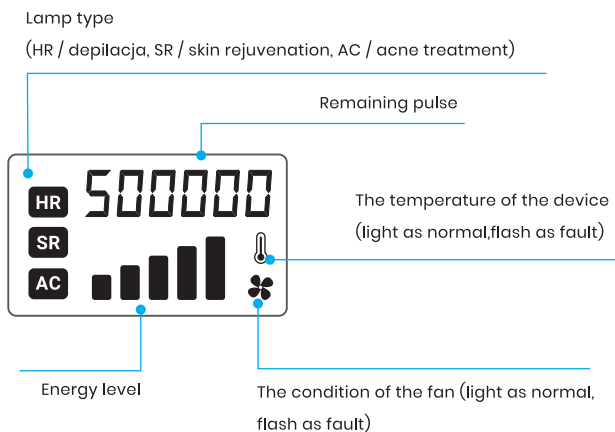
Lamp type

(HR / depilacja, SR / skin rejuvenation, AC / acne treatment)

Remaining pulse

HR

SR

AC

500000

The temperature of the device (light as normal,flash as fault)

Energy level

The condition of the fan (light as normal, flash as fault)